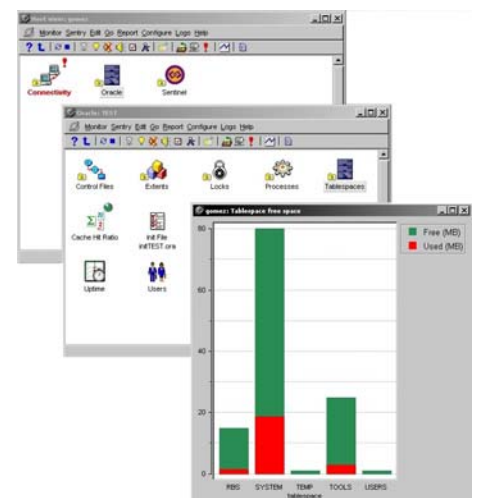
Host icons: gomez
Monitor Sentry Edit Go Report Configure Logs Help
Connectivity
Oracle
Sentinel

Oracle: TEST
Monitor Sentry Edit Go Report Configure Logs Help
Control Files
Extents
Locks
Processes
Tablespaces
Cache Hit Ratio
Init File initTEST.ora
Uptime
Users

gomez: Tablespace free space
Free (MB)
Used (MB)
80
60
40
20
0
RBS
SYSTEM
TEMP
TOOLS
USERS
tablespace